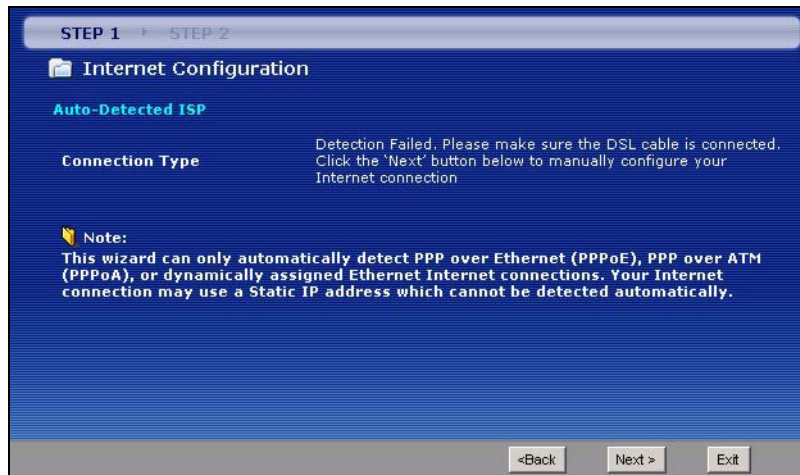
STEP 1 ▸ STEP 2

Internet Configuration

Auto-Detected ISP

Connection Type

Detection Failed. Please make sure the DSL cable is connected. Click the 'Next' button below to manually configure your Internet connection

Note:
This wizard can only automatically detect PPP over Ethernet (PPPoE), PPP over ATM (PPPoA), or dynamically assigned Ethernet Internet connections. Your Internet connection may use a Static IP address which cannot be detected automatically.

<Back
Next >
Exit